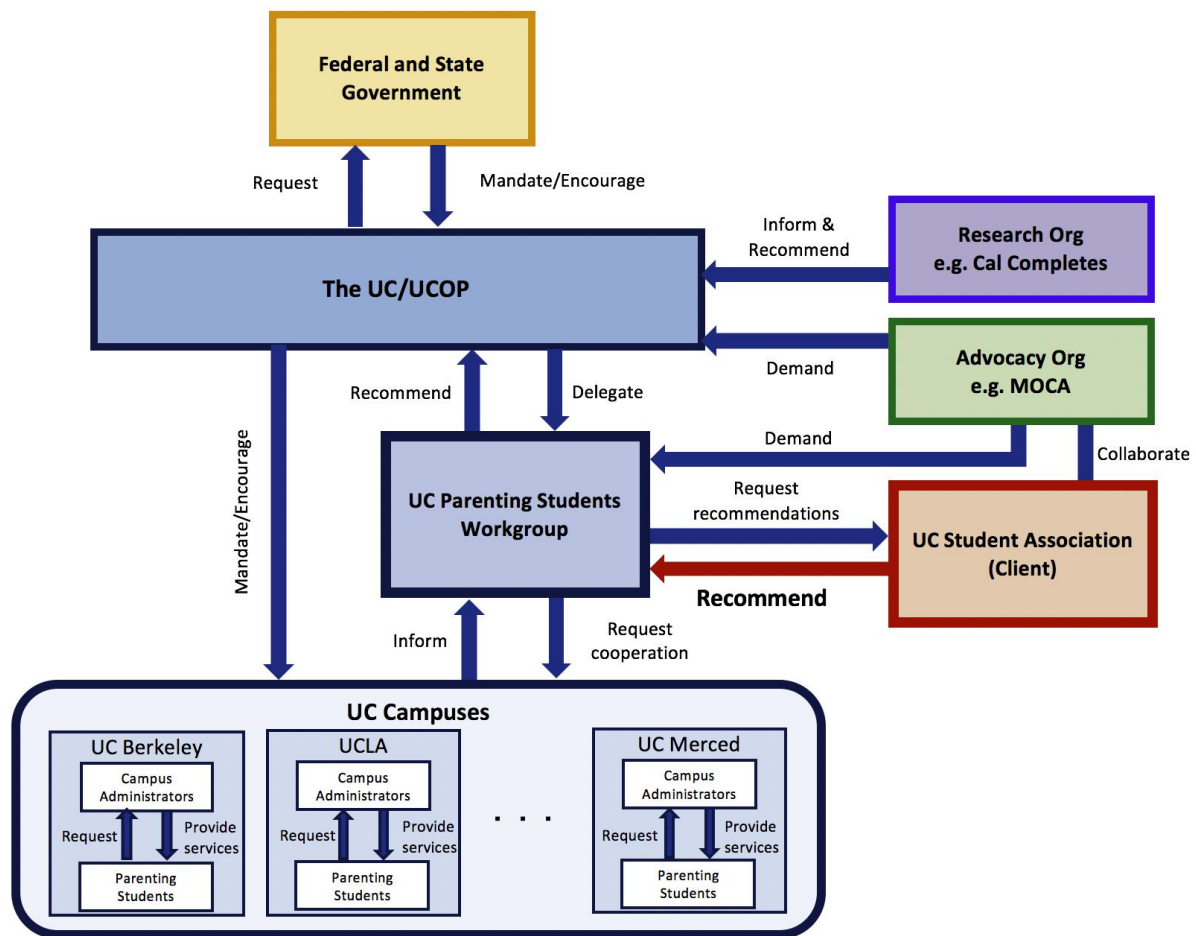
Federal and State Government

Request

Mandate/Encourage

Inform & Recommend

Research Org e.g. Cal Completes

The UC/UCOP

Demand

Advocacy Org e.g. MOCA

Recommend

Delegate

Mandate/Encourage

Demand

Collaborate

UC Parenting Students Workgroup

Request recommendations

UC Student Association (Client)

Recommend

Inform

Request cooperation

UC Campuses

UC Berkeley

Campus Administrators

Request

Provide services

Parenting Students

UCLA

Campus Administrators

Request

Provide services

Parenting Students

. . .

UC Merced

Campus Administrators

Request

Provide services

Parenting Students